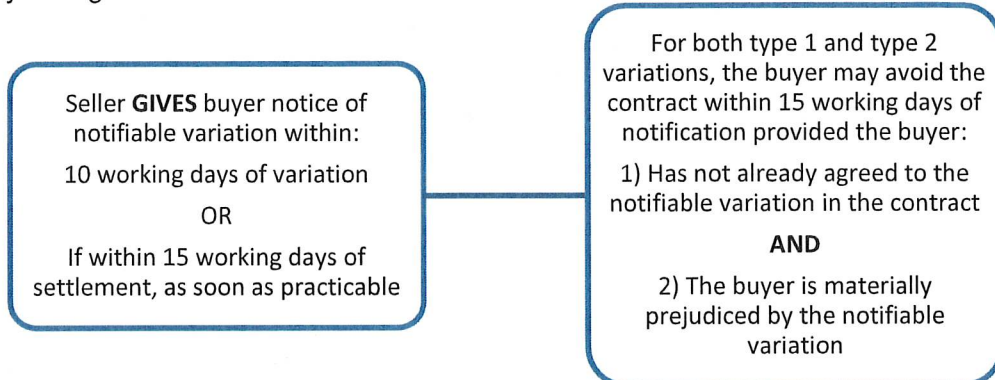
Seller **GIVES** buyer notice of notifiable variation within:

10 working days of variation

OR

If within 15 working days of settlement, as soon as practicable

For both type 1 and type 2 variations, the buyer may avoid the contract within 15 working days of notification provided the buyer:

1) Has not already agreed to the notifiable variation in the contract

**AND**

2) The buyer is materially prejudiced by the notifiable variation